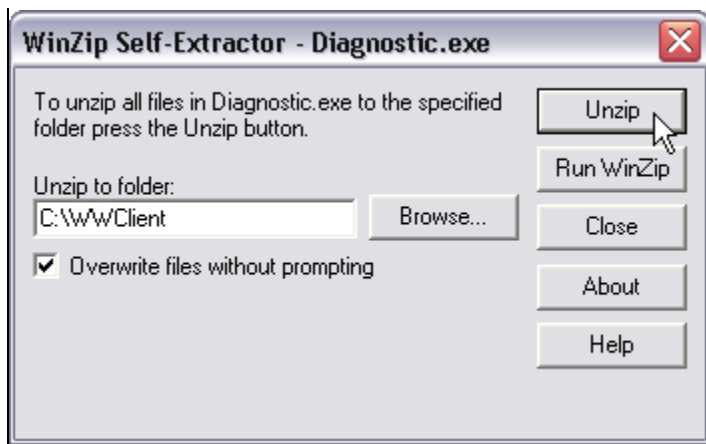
WinZip Self-Extractor - Diagnostic.exe

To unzip all files in Diagnostic.exe to the specified folder press the Unzip button.

Unzip to folder:

C:\WWClient

Browse...

Overwrite files without prompting

Unzip

Run WinZip

Close

About

Help